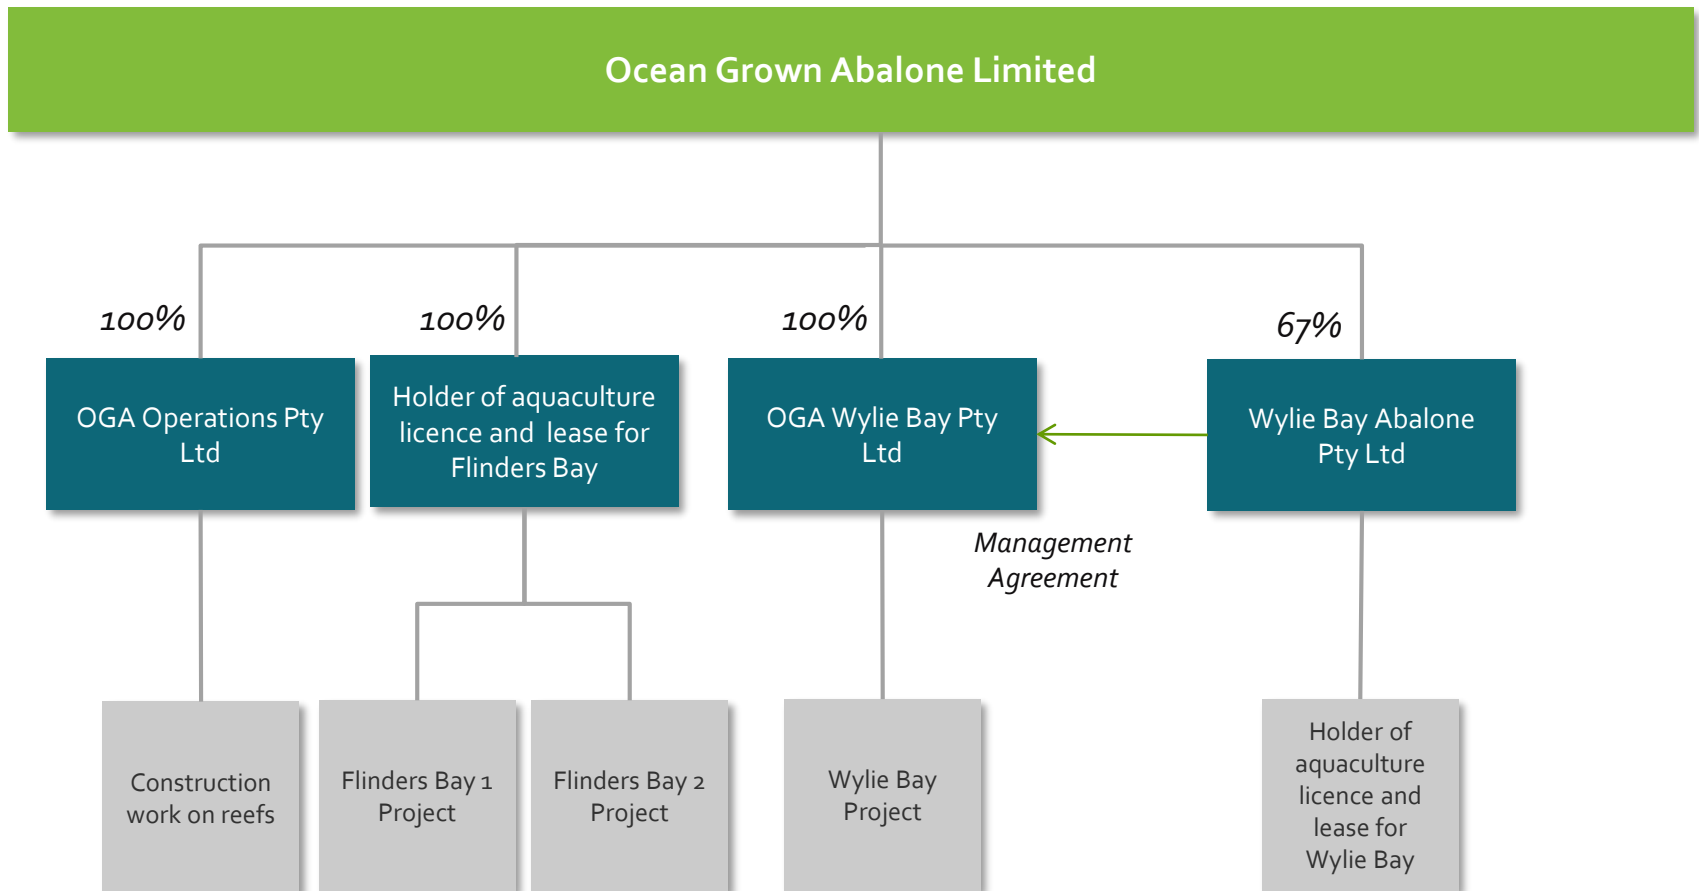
Ocean Grown Abalone Limited

100%

100%

100%

67%

OGA Operations Pty Ltd

Holder of aquaculture licence and lease for Flinders Bay

OGA Wylie Bay Pty Ltd

Wylie Bay Abalone Pty Ltd

Management Agreement

Construction work on reefs

Flinders Bay 1 Project

Flinders Bay 2 Project

Wylie Bay Project

Holder of aquaculture licence and lease for Wylie Bay